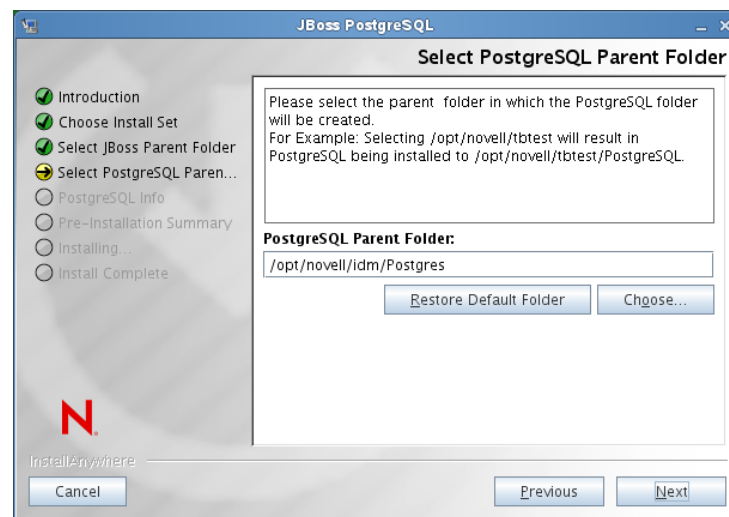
JBoss PostgreSQL

Select PostgreSQL Parent Folder

Introduction
Choose Install Set
Select JBoss Parent Folder
Select PostgreSQL Paren...
PostgreSQL Info
Pre-Installation Summary
Installing...
Install Complete

Please select the parent folder in which the PostgreSQL folder will be created.
For Example: Selecting /opt/novell/tbtest will result in PostgreSQL being installed to /opt/novell/tbtest/PostgreSQL.

PostgreSQL Parent Folder:

/opt/novell/idm/Postgres

Restore Default Folder

Choose...

N

InstallAnywhere

Cancel

Previous

Next